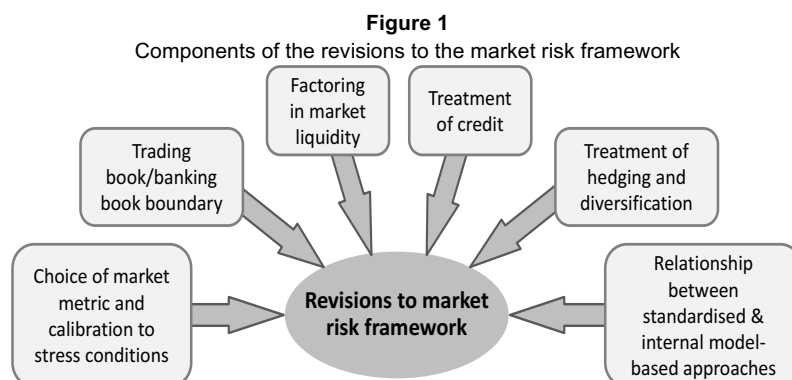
**Figure 1**
Components of the revisions to the market risk framework

Trading book/banking book boundary

Factoring in market liquidity

Treatment of credit

Treatment of hedging and diversification

Choice of market metric and calibration to stress conditions

**Revisions to market risk framework**

Relationship between standardised & internal model-based approaches